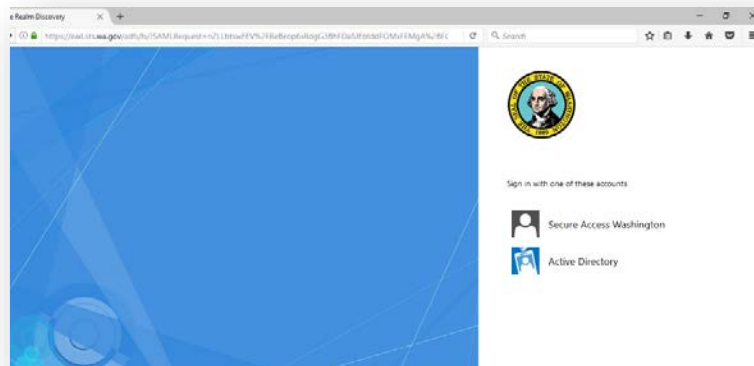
e Realm Discovery ✕ +

https://aad.ocs.wa.gov/adfs/ls/?SAMLRequest=nZLLbtswEEV%2F8aBeop6xRdgGZ8lhFOa5lIf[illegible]

Search

THE SEAL OF THE STATE OF WASHINGTON 1889

Sign in with one of these accounts

Secure Access Washington

Active Directory